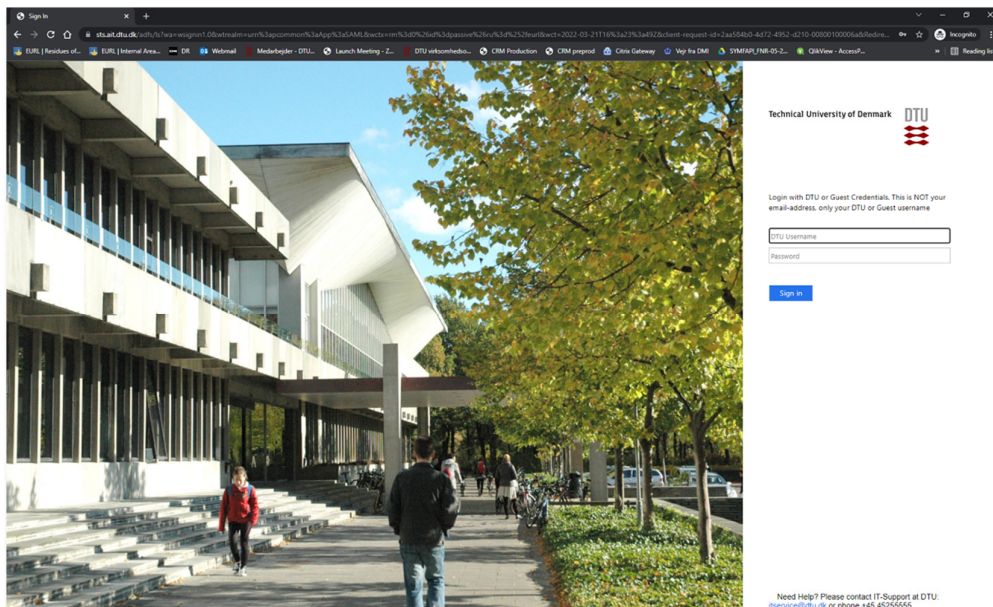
Sign In

sts.ait.dtu.dk/adfs/ls/?wa=wsignin1.0&wtrealm=urn%3apcommon%3aApp%3aSAML&wctx=rm%3d0%26id%3dpassive%26ru%3d%252feuel&wct=2022-03-21T16%3a23%3a49Z&client-request-id=2aa584b0-4d72-4952-d210-00800100006a&Redire...

Incognito

EURL | Residues of... EURL | Internal Area... DR Webmail Medarbejder - DTU... Launch Meeting - Z... DTU virksomhedso... CRM Production CRM preprod Citrix Gateway Vejr fra DMI SYMFAPI_FNR-05-2... QlikView - AccessP... Reading list

Technical University of Denmark DTU

Login with DTU or Guest Credentials. This is NOT your email-address. only your DTU or Guest username

DTU Username

Password

Sign in

Need Help? Please contact IT-Support at DTU: itservice@dtu.dk or phone +45 45255555